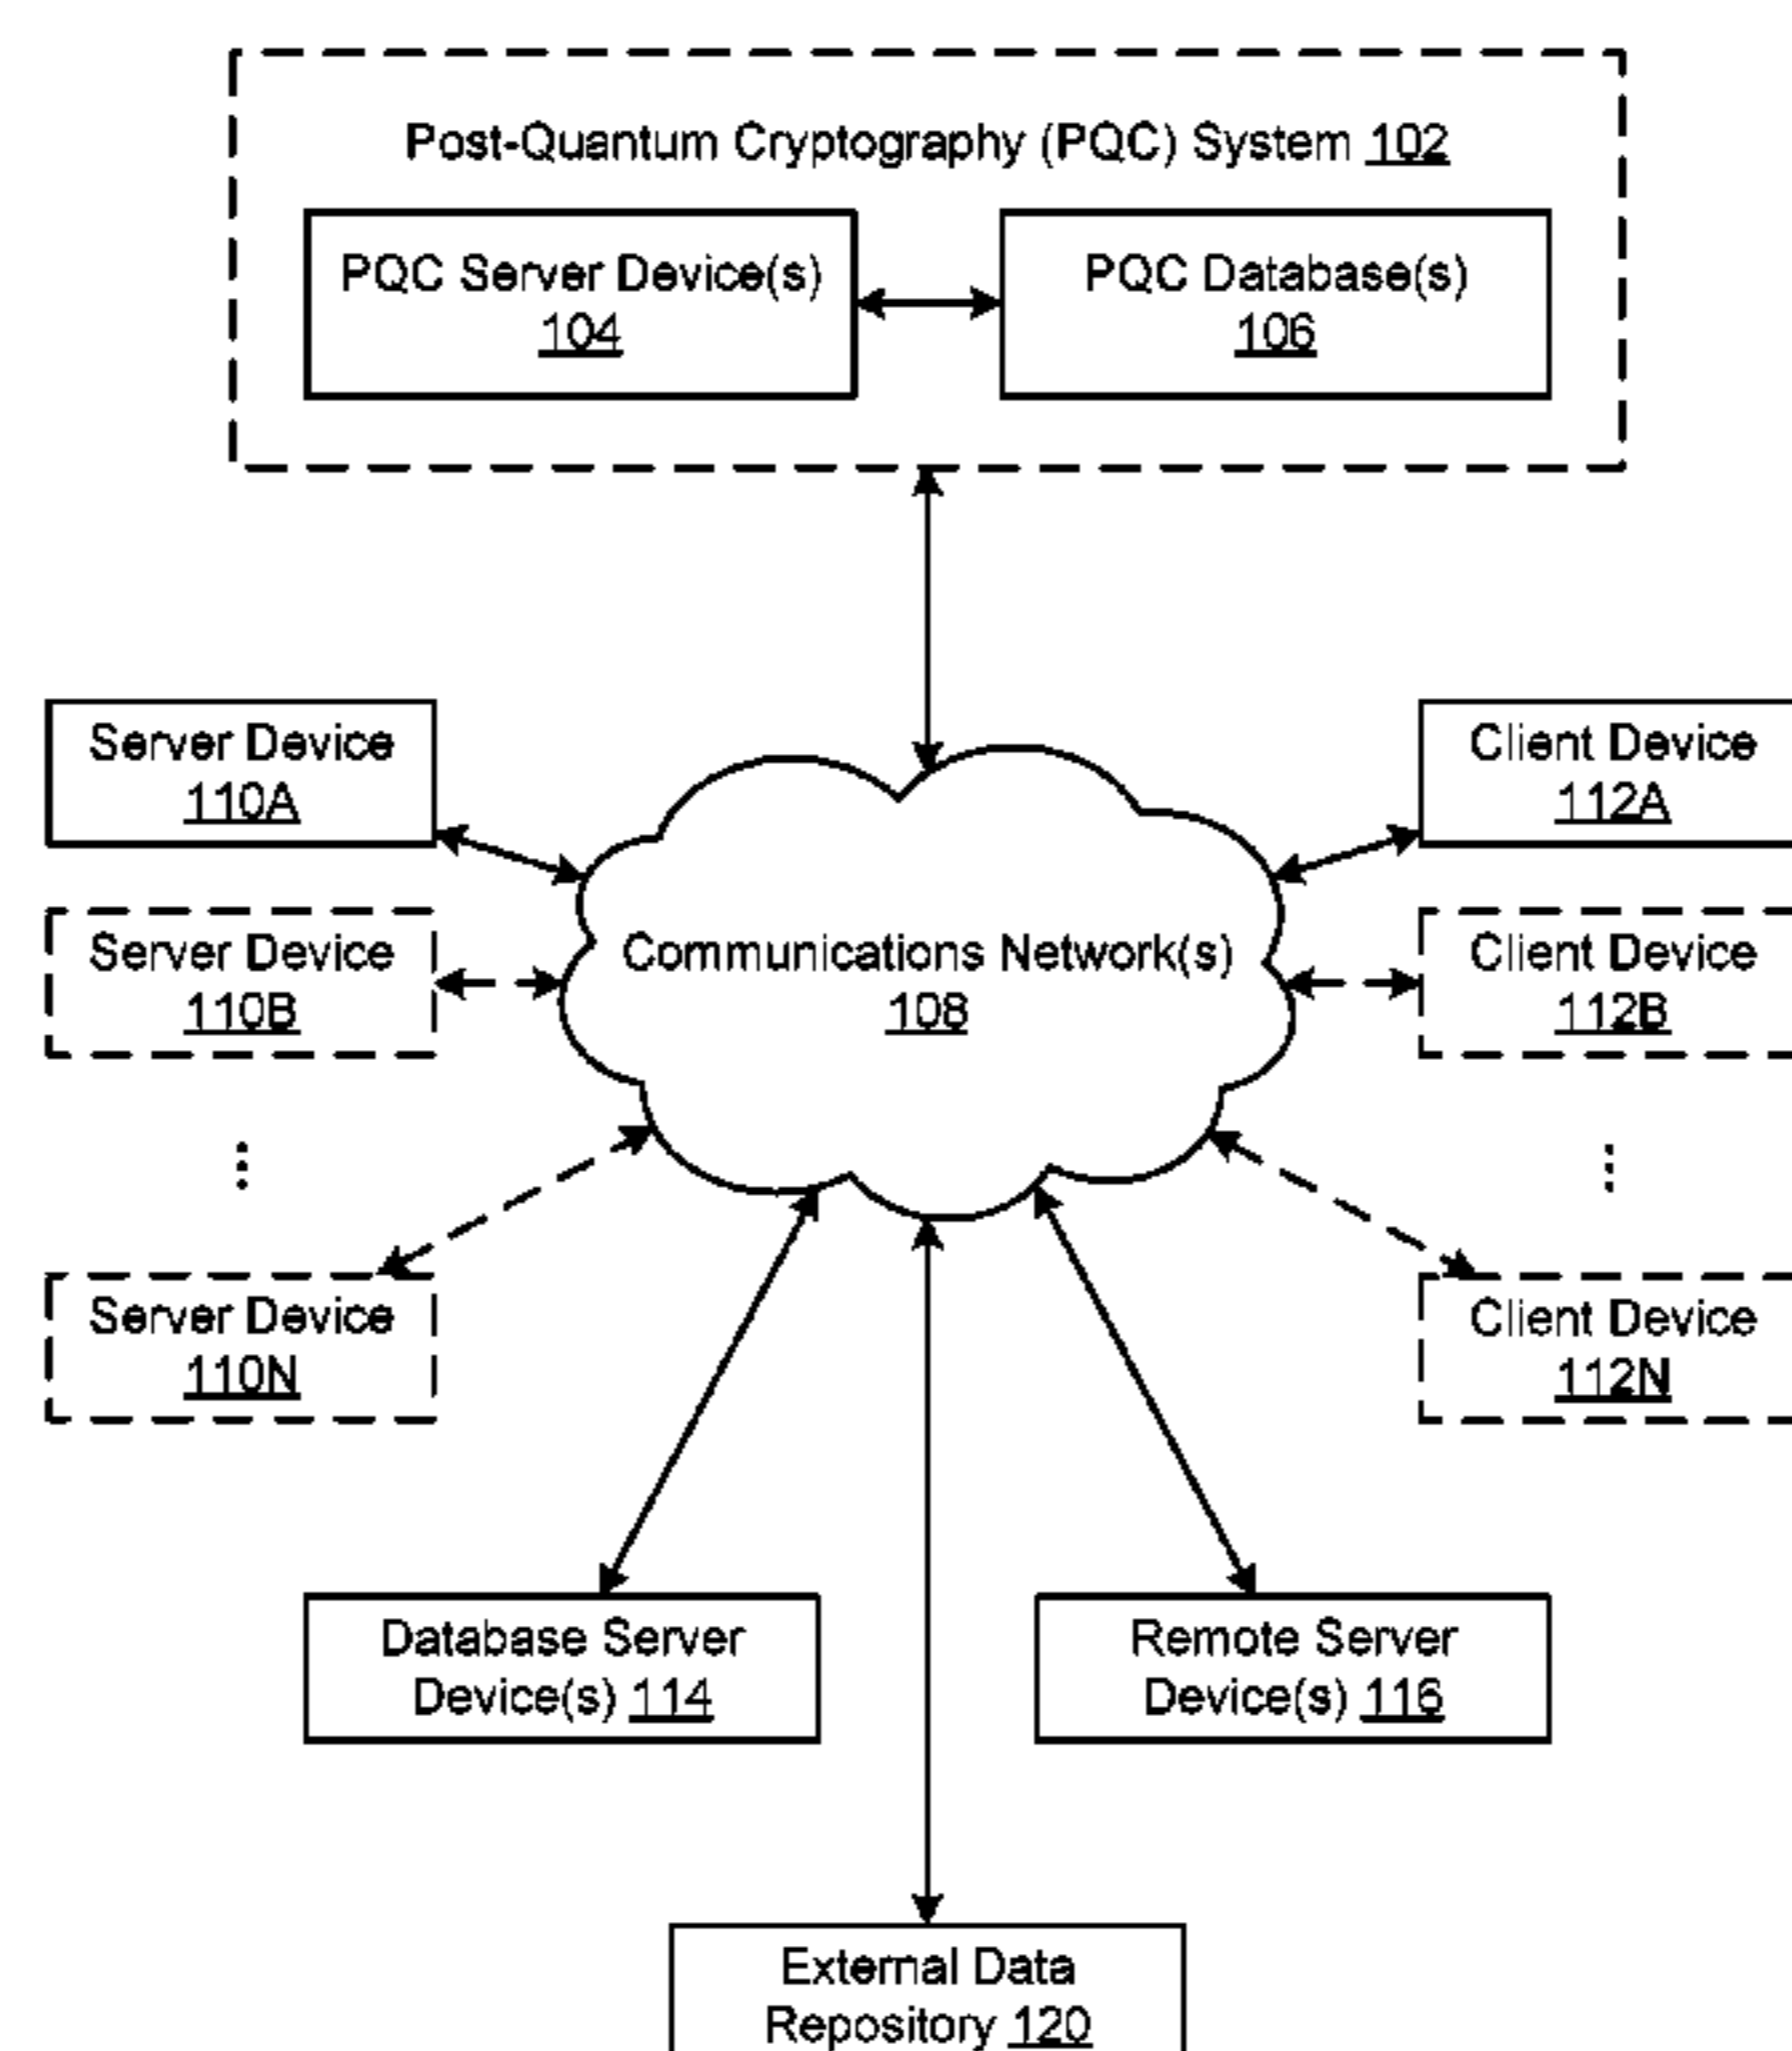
Post-Quantum Cryptography (PQC) System 102

PQC Server Device(s) 104

PQC Database(s) 106

Server Device 110A

Server Device 110B

⋮

Server Device 110N

Communications Network(s) 108

Client Device 112A

Client Device 112B

⋮

Client Device 112N

Database Server Device(s) 114

Remote Server Device(s) 116

External Data Repository 120